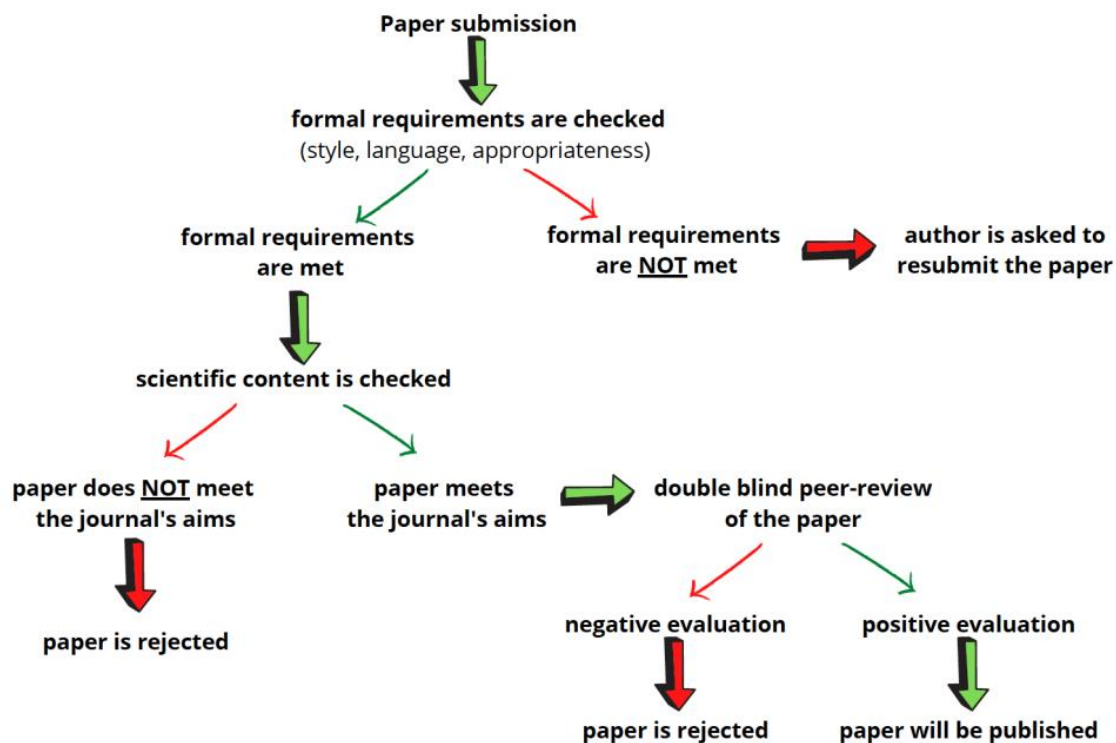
Paper submission

formal requirements are checked
(style, language, appropriateness)

formal requirements are met

formal requirements are NOT met

author is asked to resubmit the paper

scientific content is checked

paper does NOT meet the journal's aims

paper is rejected

paper meets the journal's aims

double blind peer-review of the paper

negative evaluation

paper is rejected

positive evaluation

paper will be published